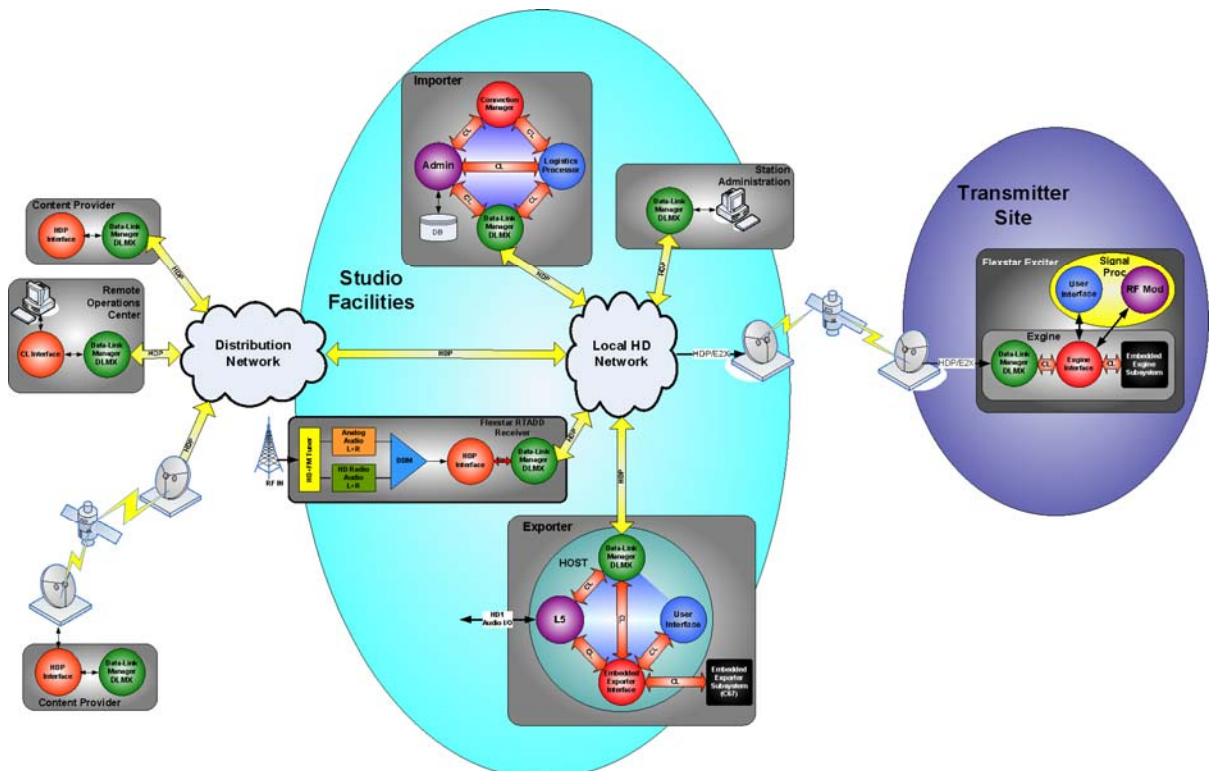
Importer

Connection Manager

CL

CL

Admin

CL

Logistics Processor

CL

CL

DB

Data-Link Manager DLMX

Station Administration

Data-Link Manager DLMX

Transmitter Site

Content Provider

HDP Interface

Data-Link Manager DLMX

HDP

Studio Facilities

HDP

HDP

Flexstar Exciter

Signal Proc

User Interface

RF Mod

Remote Operations Center

CL Interface

Data-Link Manager DLMX

HDP

Distribution Network

HDP

Local HD Network

HDP/E2X

Exgine

Data-Link Manager DLMX

CL

Exgine Interface

CL

Embedded Exgine Subsystem

HDP/E2X

HDP

Flexstar RTADD Receiver

HD-FM Tuner

Analog Audio L+R

HD Radio Audio L+R

DSIM

HDP Interface

Data-Link Manager DLMX

HDP

RF IN

HDP

Exporter

HOST

Data-Link Manager DLMX

CL

CL

HD1 Audio I/O

L5

User Interface

CL

CL

Embedded Exporter Interface

CL

Embedded Exporter Subsystem (C67)

HDP Interface

Data-Link Manager DLMX

Content Provider